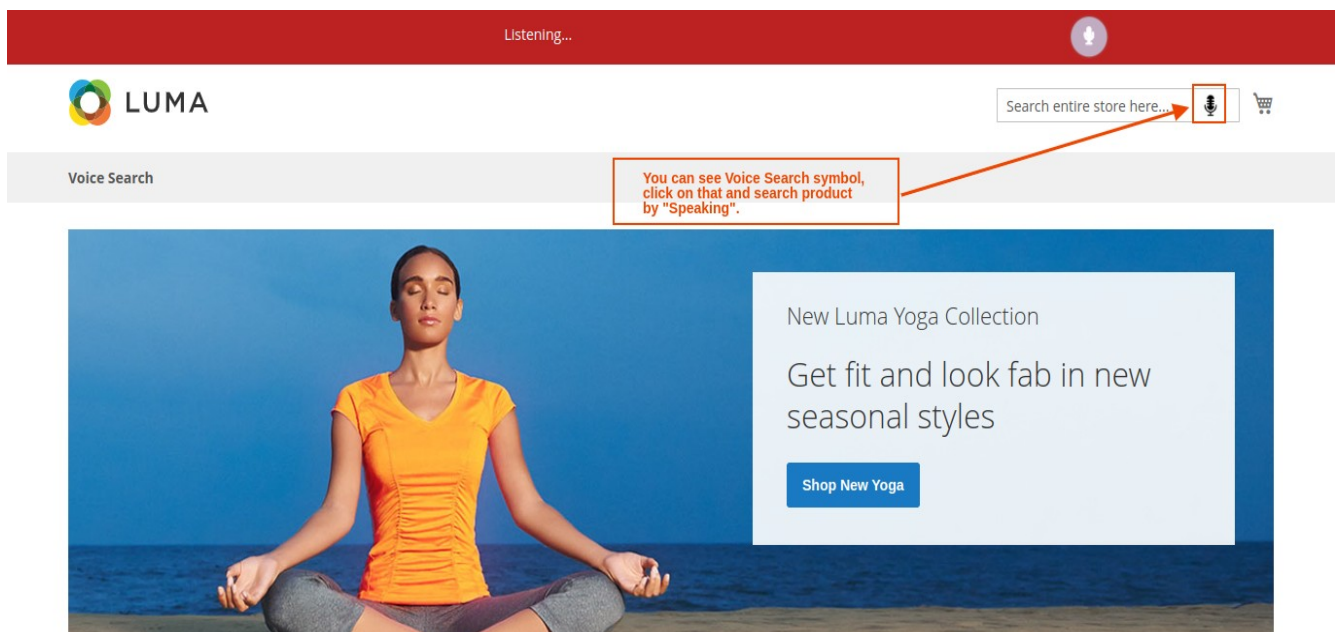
Listening...

LUMA

Search entire store here...

Voice Search

You can see Voice Search symbol, click on that and search product by "Speaking".

New Luma Yoga Collection

Get fit and look fab in new seasonal styles

Shop New Yoga